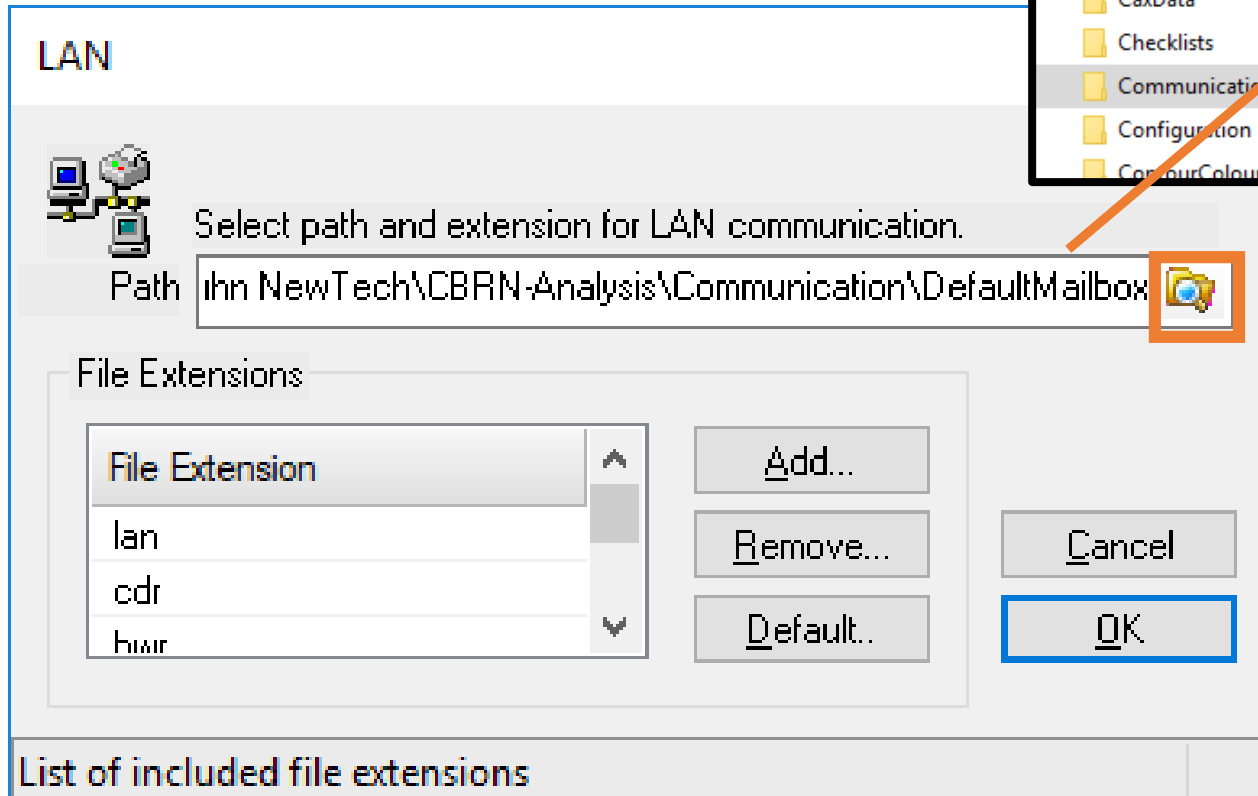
LAN

CaxData
Checklists
Communicati
Configuration
ContourColou

Select path and extension for LAN communication.

Path ıhn NewTech\CBRN-Analysis\Communication\DefaultMailbox

File Extensions

| File Extension |
|---|
| lan |
| cdr |
| bwr |

Add...
Remove...
Default..
Cancel
OK

List of included file extensions